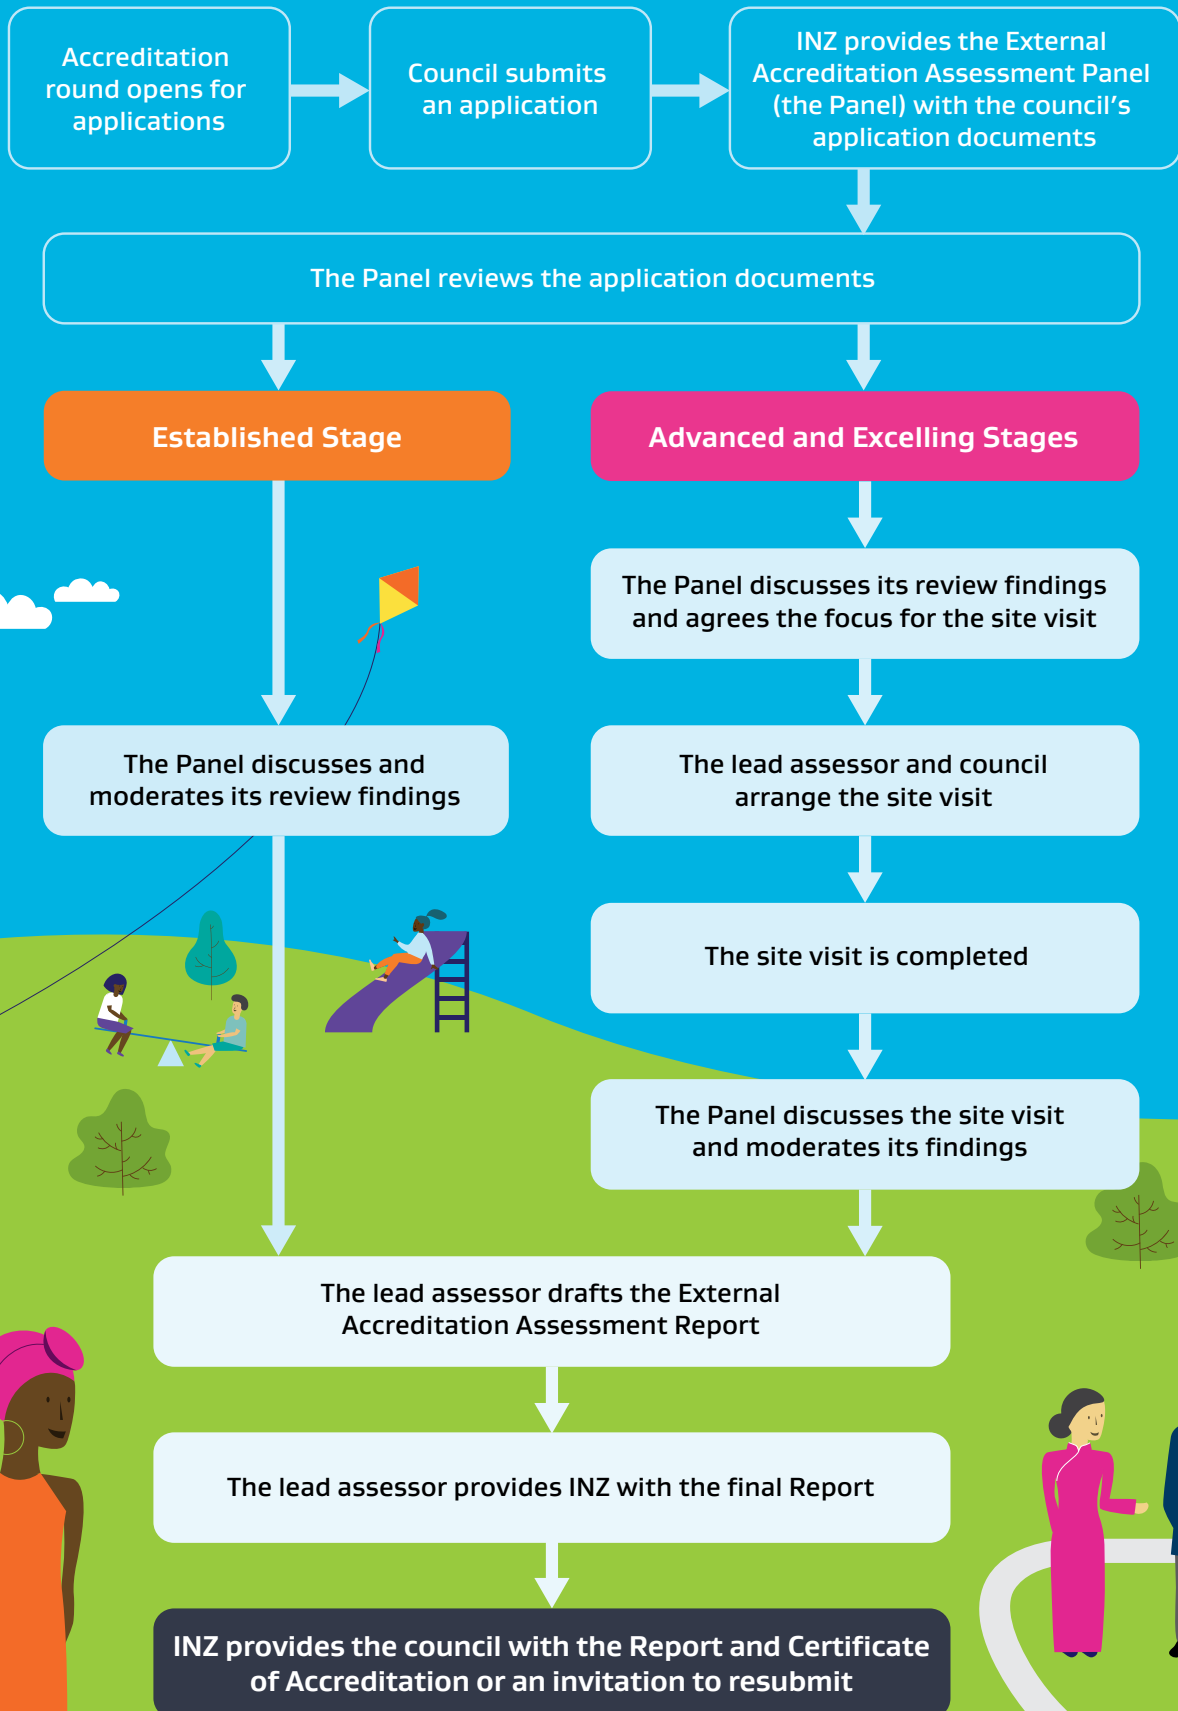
Accreditation round opens for applications

Council submits an application

INZ provides the External Accreditation Assessment Panel (the Panel) with the council's application documents

The Panel reviews the application documents

Established Stage

Advanced and Excelling Stages

The Panel discusses its review findings and agrees the focus for the site visit

The Panel discusses and moderates its review findings

The lead assessor and council arrange the site visit

The site visit is completed

The Panel discusses the site visit and moderates its findings

The lead assessor drafts the External Accreditation Assessment Report

The lead assessor provides INZ with the final Report

INZ provides the council with the Report and Certificate of Accreditation or an invitation to resubmit